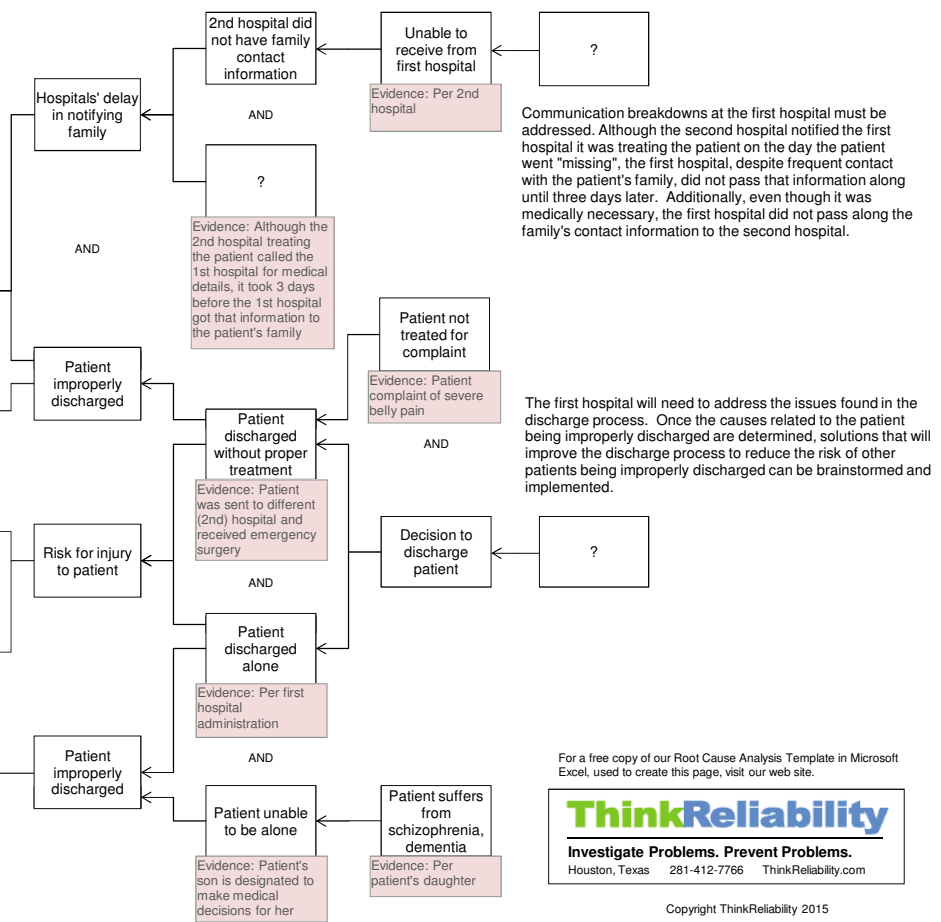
2nd hospital did not have family contact information

Unable to receive from first hospital

Evidence: Per 2nd hospital

?

Hospitals' delay in notifying family

AND

Communication breakdowns at the first hospital must be addressed. Although the second hospital notified the first hospital it was treating the patient on the day the patient went "missing", the first hospital, despite frequent contact with the patient's family, did not pass that information along until three days later. Additionally, even though it was medically necessary, the first hospital did not pass along the family's contact information to the second hospital.

?

Evidence: Although the 2nd hospital treating the patient called the 1st hospital for medical details, it took 3 days before the 1st hospital got that information to the patient's family

AND

Patient not treated for complaint

Evidence: Patient complaint of severe belly pain

Patient improperly discharged

Patient discharged without proper treatment

AND

The first hospital will need to address the issues found in the discharge process. Once the causes related to the patient being improperly discharged are determined, solutions that will improve the discharge process to reduce the risk of other patients being improperly discharged can be brainstormed and implemented.

Evidence: Patient was sent to different (2nd) hospital and received emergency surgery

Risk for injury to patient

Decision to discharge patient

?

AND

Patient discharged alone

Evidence: Per first hospital administration

AND

Patient improperly discharged

For a free copy of our Root Cause Analysis Template in Microsoft Excel, used to create this page, visit our web site.

Patient unable to be alone

Patient suffers from schizophrenia, dementia

ThinkReliability

Investigate Problems. Prevent Problems.

Houston, Texas 281-412-7766 ThinkReliability.com

Evidence: Patient's son is designated to make medical decisions for her

Evidence: Per patient's daughter

Copyright ThinkReliability 2015